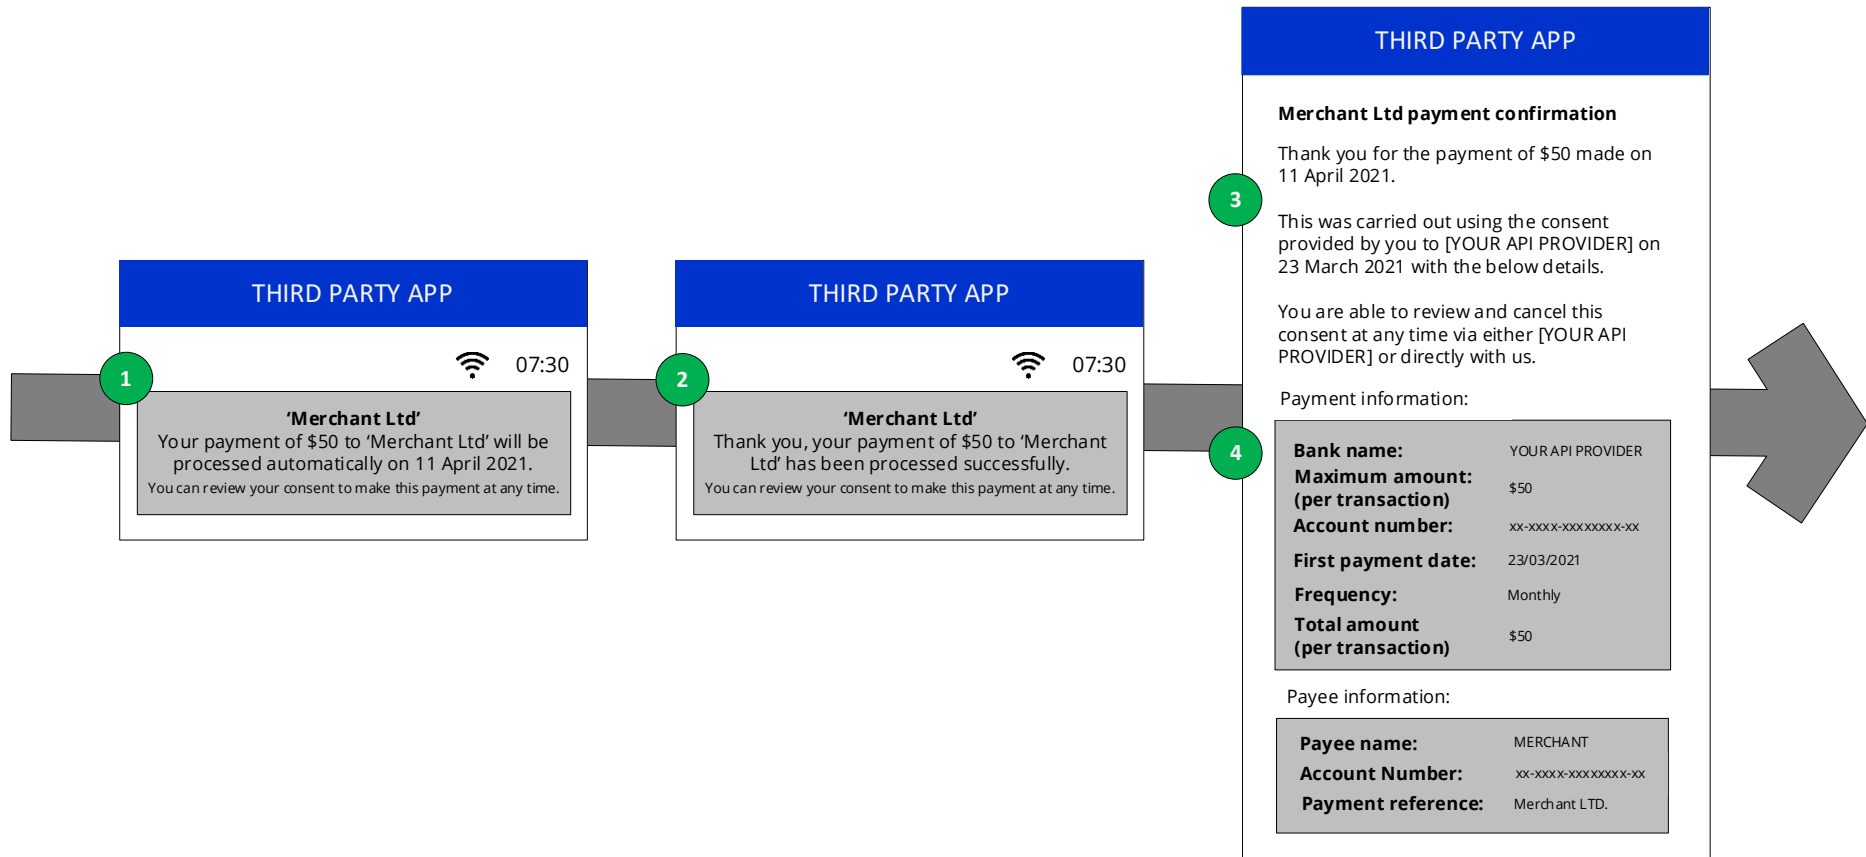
THIRD PARTY APP

1

07:30

'Merchant Ltd'
Your payment of $50 to 'Merchant Ltd' will be processed automatically on 11 April 2021.
You can review your consent to make this payment at any time.

THIRD PARTY APP

2

07:30

'Merchant Ltd'
Thank you, your payment of $50 to 'Merchant Ltd' has been processed successfully.
You can review your consent to make this payment at any time.

THIRD PARTY APP

3

Merchant Ltd payment confirmation

Thank you for the payment of $50 made on 11 April 2021.

This was carried out using the consent provided by you to [YOUR API PROVIDER] on 23 March 2021 with the below details.

You are able to review and cancel this consent at any time via either [YOUR API PROVIDER] or directly with us.

Payment information:

4

| | |
|---|---|
| Bank name: | YOUR API PROVIDER |
| Maximum amount: (per transaction) | $50 |
| Account number: | xx-xxxx-xxxxxxxx-xx |
| First payment date: | 23/03/2021 |
| Frequency: | Monthly |
| Total amount (per transaction) | $50 |

Payee information:

| | |
|---|---|
| Payee name: | MERCHANT |
| Account Number: | xx-xxxx-xxxxxxxx-xx |
| Payment reference: | Merchant LTD. |